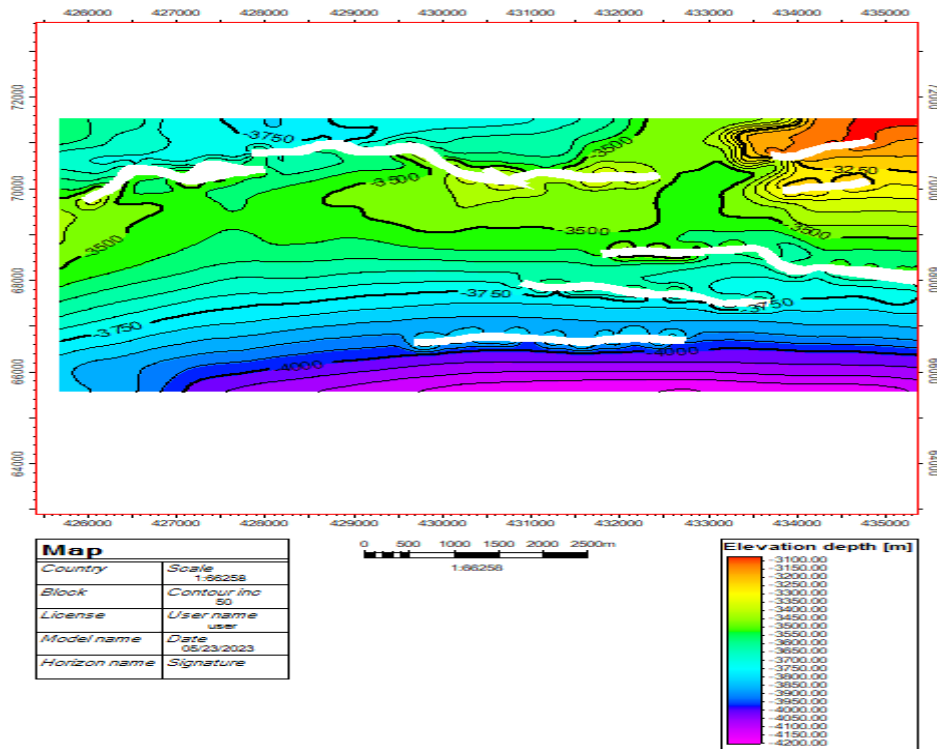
426000 427000 428000 429000 430000 431000 432000 433000 434000 435000

72000
70000
68000
66000
64000

-3750
-3500
-3500
-3500
-3250
-3500
-3500
-3750
-3750
-3750
-4000
-4000

426000 427000 428000 429000 430000 431000 432000 433000 434000 435000

| Map | |
|---|---|
| Country | Scale 1:66258 |
| Block | Contour inc 50 |
| License | User name user |
| Model name | Date 05/23/2023 |
| Horizon name | Signature |

0 500 1000 1500 2000 2500m
1:66258

Elevation depth [m]
-3100.00
-3150.00
-3200.00
-3250.00
-3300.00
-3350.00
-3400.00
-3450.00
-3500.00
-3550.00
-3600.00
-3650.00
-3700.00
-3750.00
-3800.00
-3850.00
-3900.00
-3950.00
-4000.00
-4050.00
-4100.00
-4150.00
-4200.00